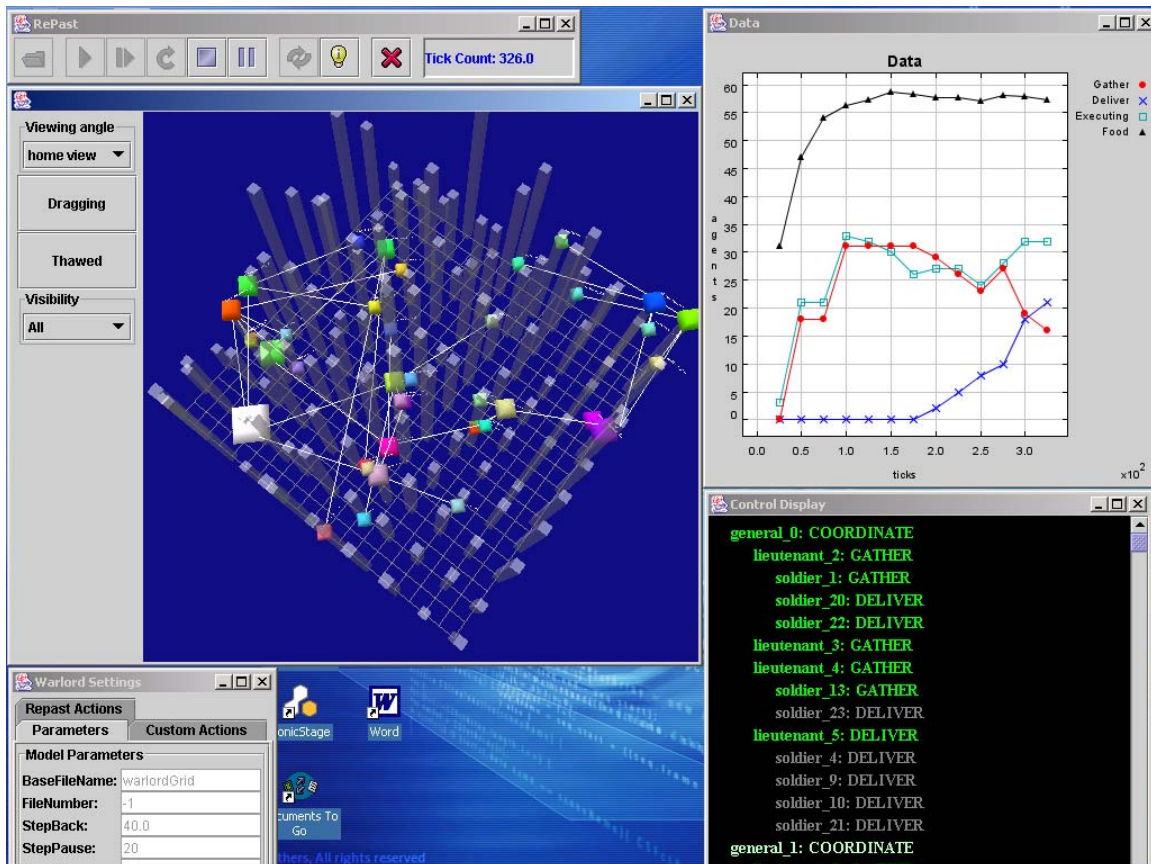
RePast

Tick Count: 326.0

Viewing angle
home view
Dragging
Thawed
Visibility
All

Data

Data

Gather ●
Deliver ×
Executing □
Food ▲

60
55
50
45
40
35
30
25
20
15
10
5
0

agents

0.0 0.5 1.0 1.5 2.0 2.5 3.0

ticks

$\times 10^2$

Control Display

general_0: COORDINATE
lieutenant_2: GATHER
soldier_1: GATHER
soldier_20: DELIVER
soldier_22: DELIVER
lieutenant_3: GATHER
lieutenant_4: GATHER
soldier_13: GATHER
soldier_23: DELIVER
lieutenant_5: DELIVER
soldier_4: DELIVER
soldier_9: DELIVER
soldier_10: DELIVER
soldier_21: DELIVER
general_1: COORDINATE

Warlord Settings

Repast Actions
Parameters
Custom Actions
Model Parameters
BaseFileName: warlordGrid
FileNumber: -1
StepBack: 40.0
StepPause: 20

onicStage
Word
cuments To Go
thers, All rights reserved